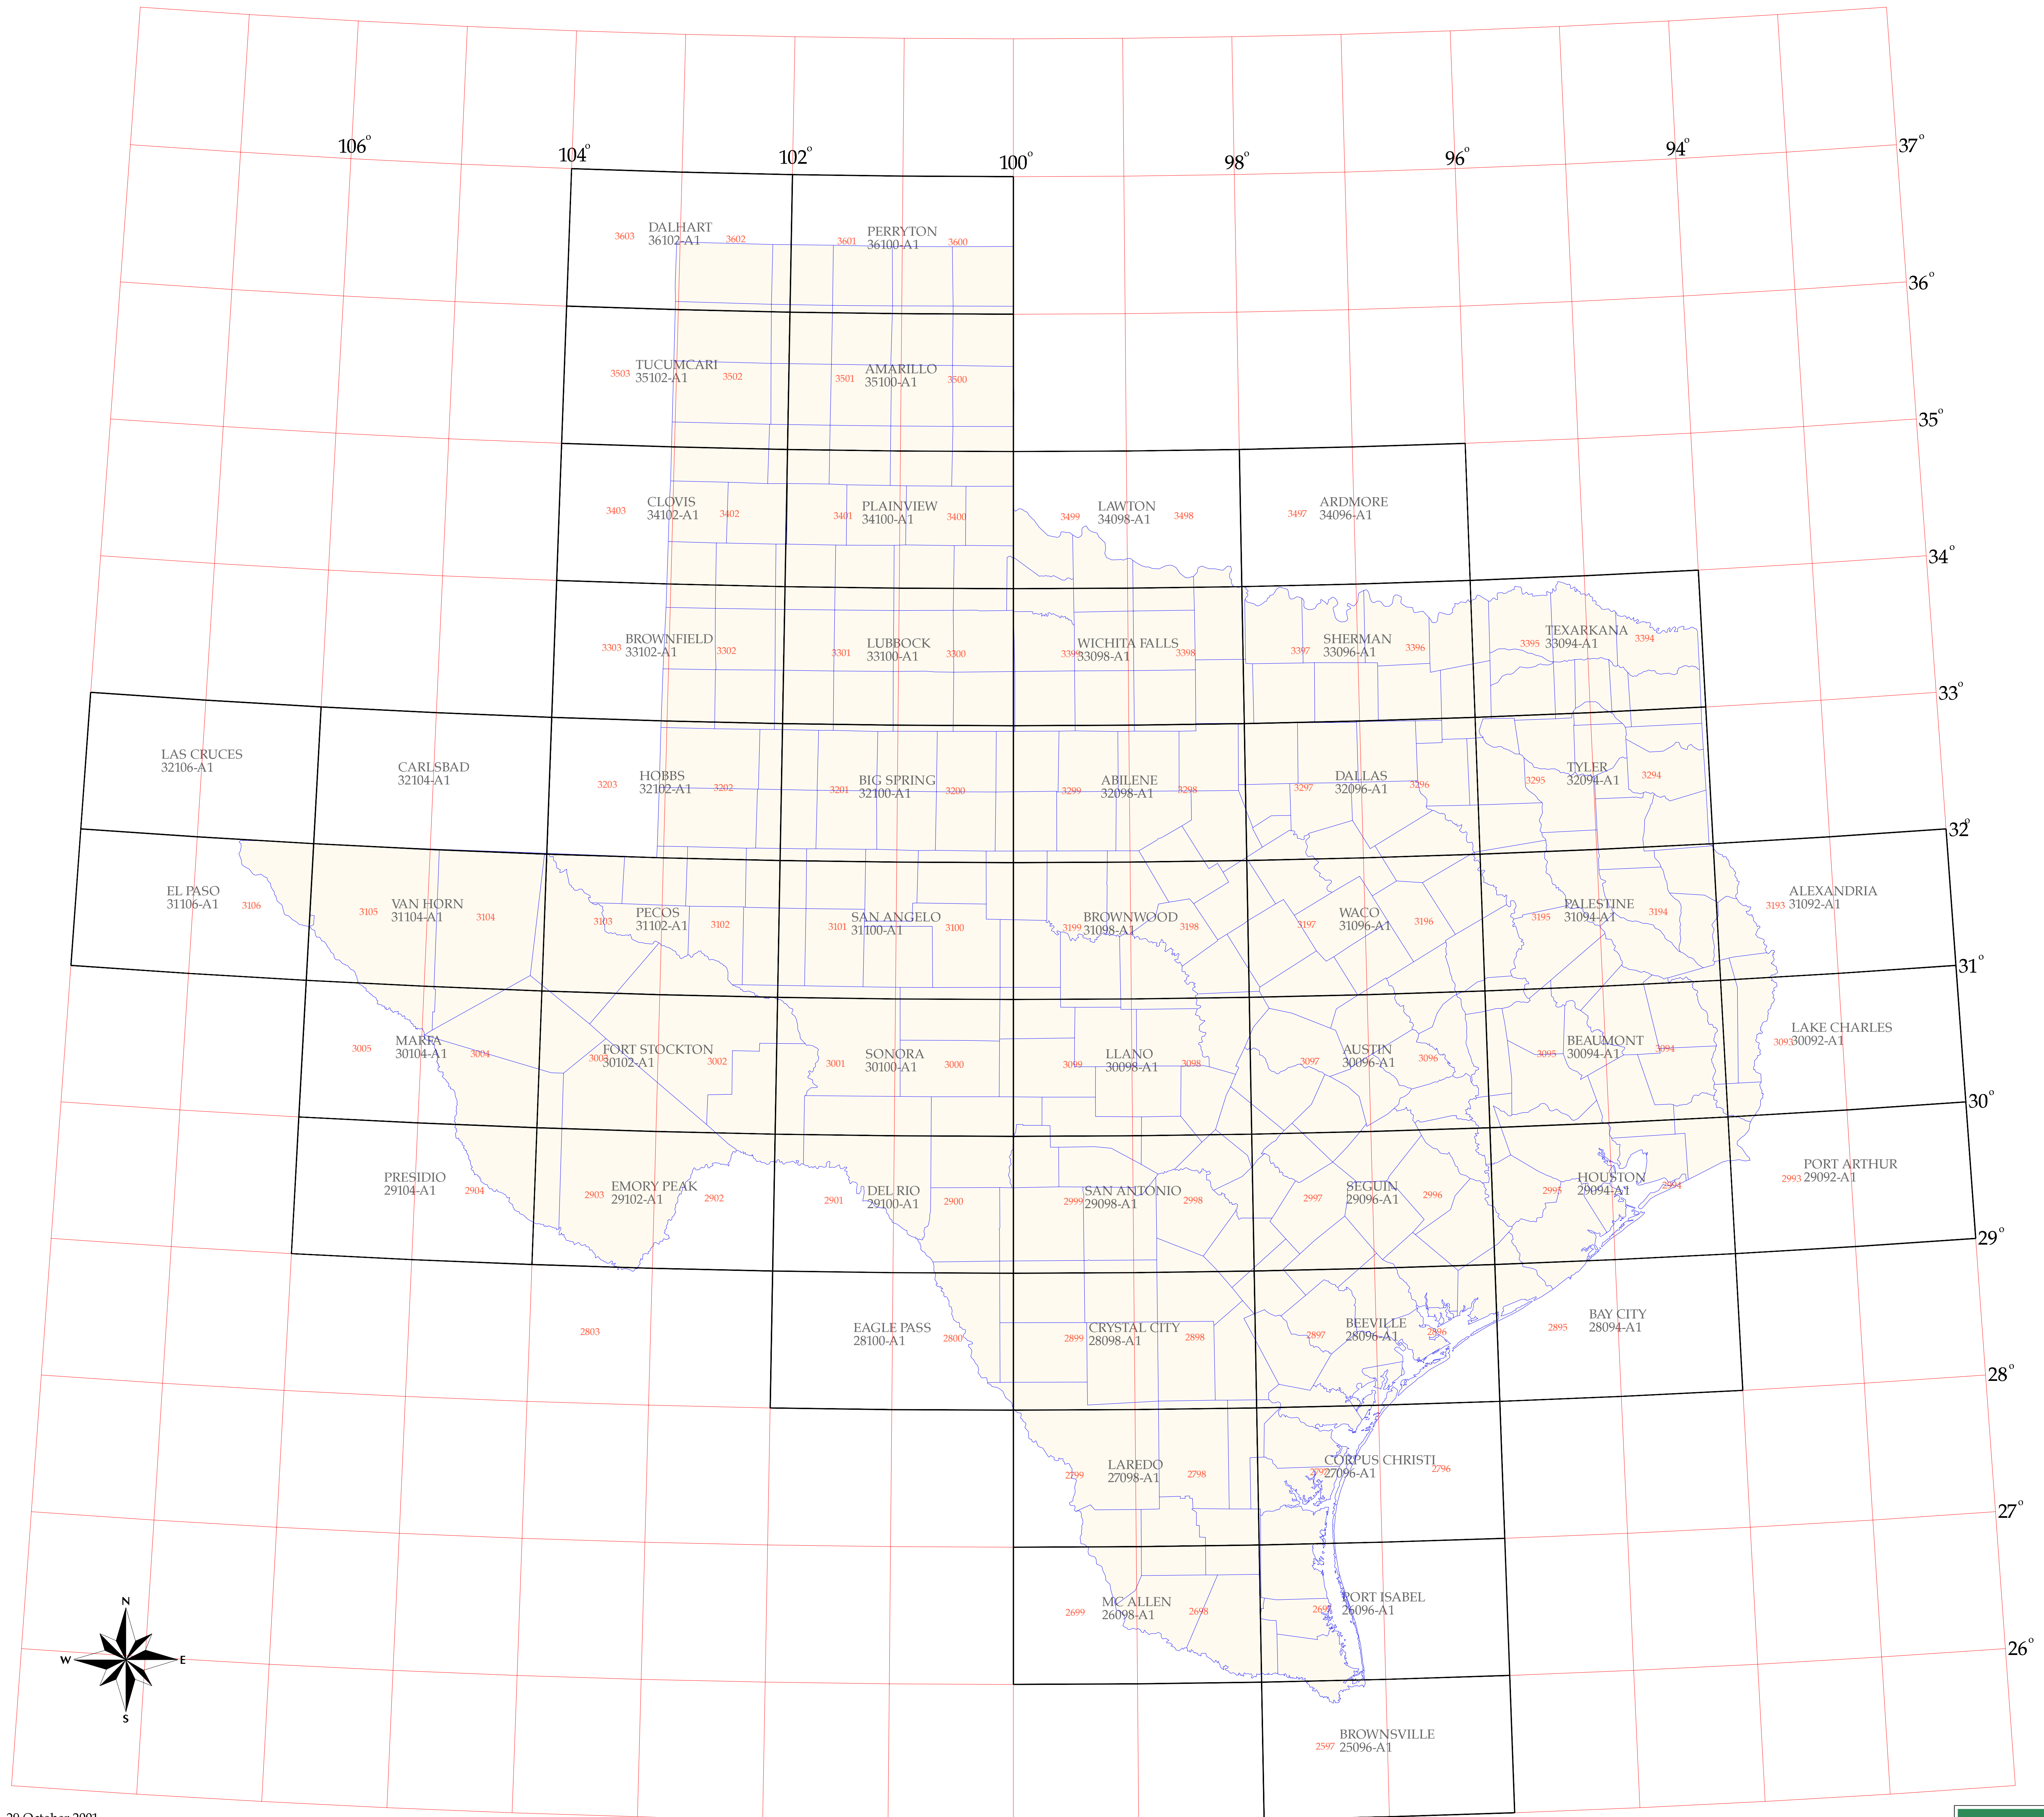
106° 104° 102° 100° 98° 96° 94° 37°

36°

35°

34°

33°

32°

31°

30°

29°

28°

27°

26°

3603 DALHART 36102-A1 3602
3601 PERRYTON 36100-A1 3600
3503 TUCUMCARI 35102-A1 3502
3501 AMARILLO 35100-A1 3500
3403 CLOVIS 34102-A1 3402
3401 PLAINVIEW 34100-A1 3400
3499 LAWTON 34098-A1 3498
3497 ARDMORE 34096-A1
3303 BROWNFIELD 33102-A1 3302
3301 LUBBOCK 33100-A1 3300
3399 WICHITA FALLS 33098-A1 3398
3397 SHERMAN 33096-A1 3396
3395 TEXARKANA 33094-A1 3394
LAS CRUCES 32106-A1
CARLSBAD 32104-A1
3203 HOBBS 32102-A1 3202
3201 BIG SPRING 32100-A1 3200
3299 ABILENE 32098-A1 3298
3297 DALLAS 32096-A1 3296
3295 TYLER 32094-A1 3294
EL PASO 31106-A1 3106
3105 VAN HORN 31104-A1 3104
3103 PECOS 31102-A1 3102
3101 SAN ANGELO 31100-A1 3100
3199 BROWNWOOD 31098-A1 3198
3197 WACO 31096-A1 3196
3195 PALESTINE 31094-A1 3194
3193 ALEXANDRIA 31092-A1
3005 MARFA 30104-A1 3004
3003 FORT STOCKTON 30102-A1 3002
3001 SONORA 30100-A1 3000
3099 LLANO 30098-A1 3098
3097 AUSTIN 30096-A1 3096
3095 BEAUMONT 30094-A1 3094
3093 LAKE CHARLES 30092-A1
PRESIDIO 29104-A1 2904
2903 EMORY PEAK 29102-A1 2902
2901 DEL RIO 29100-A1 2900
2999 SAN ANTONIO 29098-A1 2998
2997 SEGUIN 29096-A1 2996
2995 HOUSTON 29094-A1 2994
2993 PORT ARTHUR 29092-A1
2803
EAGLE PASS 28100-A1 2800
2899 CRYSTAL CITY 28098-A1 2898
2897 BEEVILLE 28096-A1 2896
2895 BAY CITY 28094-A1
2799 LAREDO 27098-A1 2798
2797 CORPUS CHRISTI 27096-A1 2796
2699 MC ALLEN 26098-A1 2698
2697 PORT ISABEL 26096-A1
2597 BROWNSVILLE 25096-A1
N W E S
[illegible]